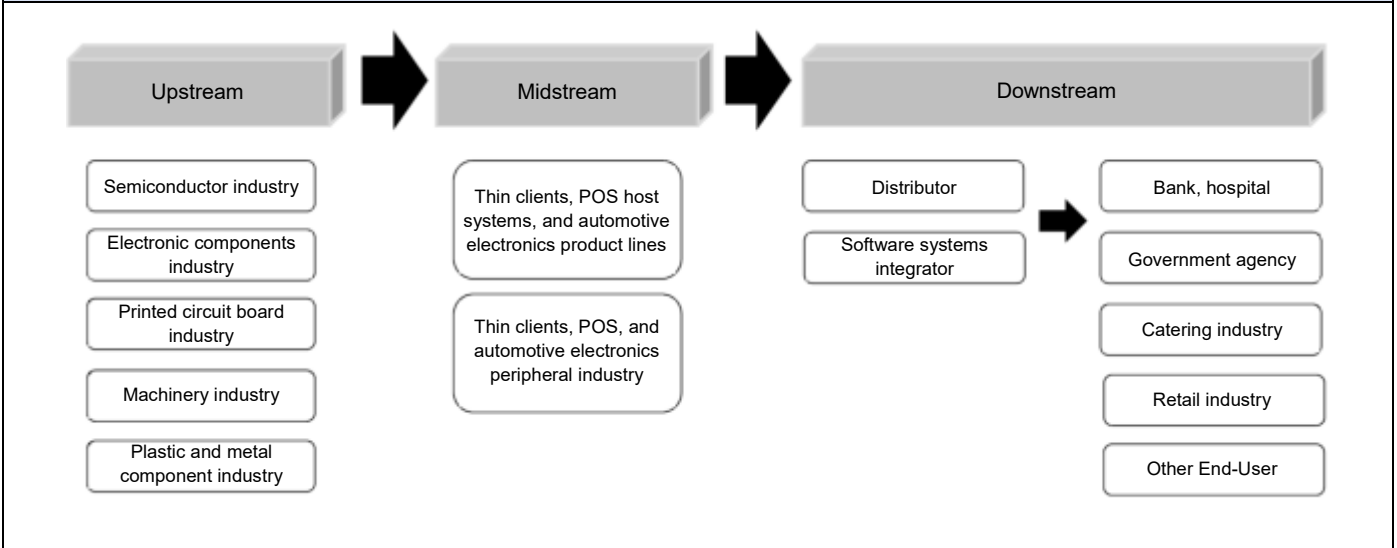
Upstream

Midstream

Downstream

Semiconductor industry

Electronic components industry

Printed circuit board industry

Machinery industry

Plastic and metal component industry

Thin clients, POS host systems, and automotive electronics product lines

Thin clients, POS, and automotive electronics peripheral industry

Distributor

Software systems integrator

Bank, hospital

Government agency

Catering industry

Retail industry

Other End-User